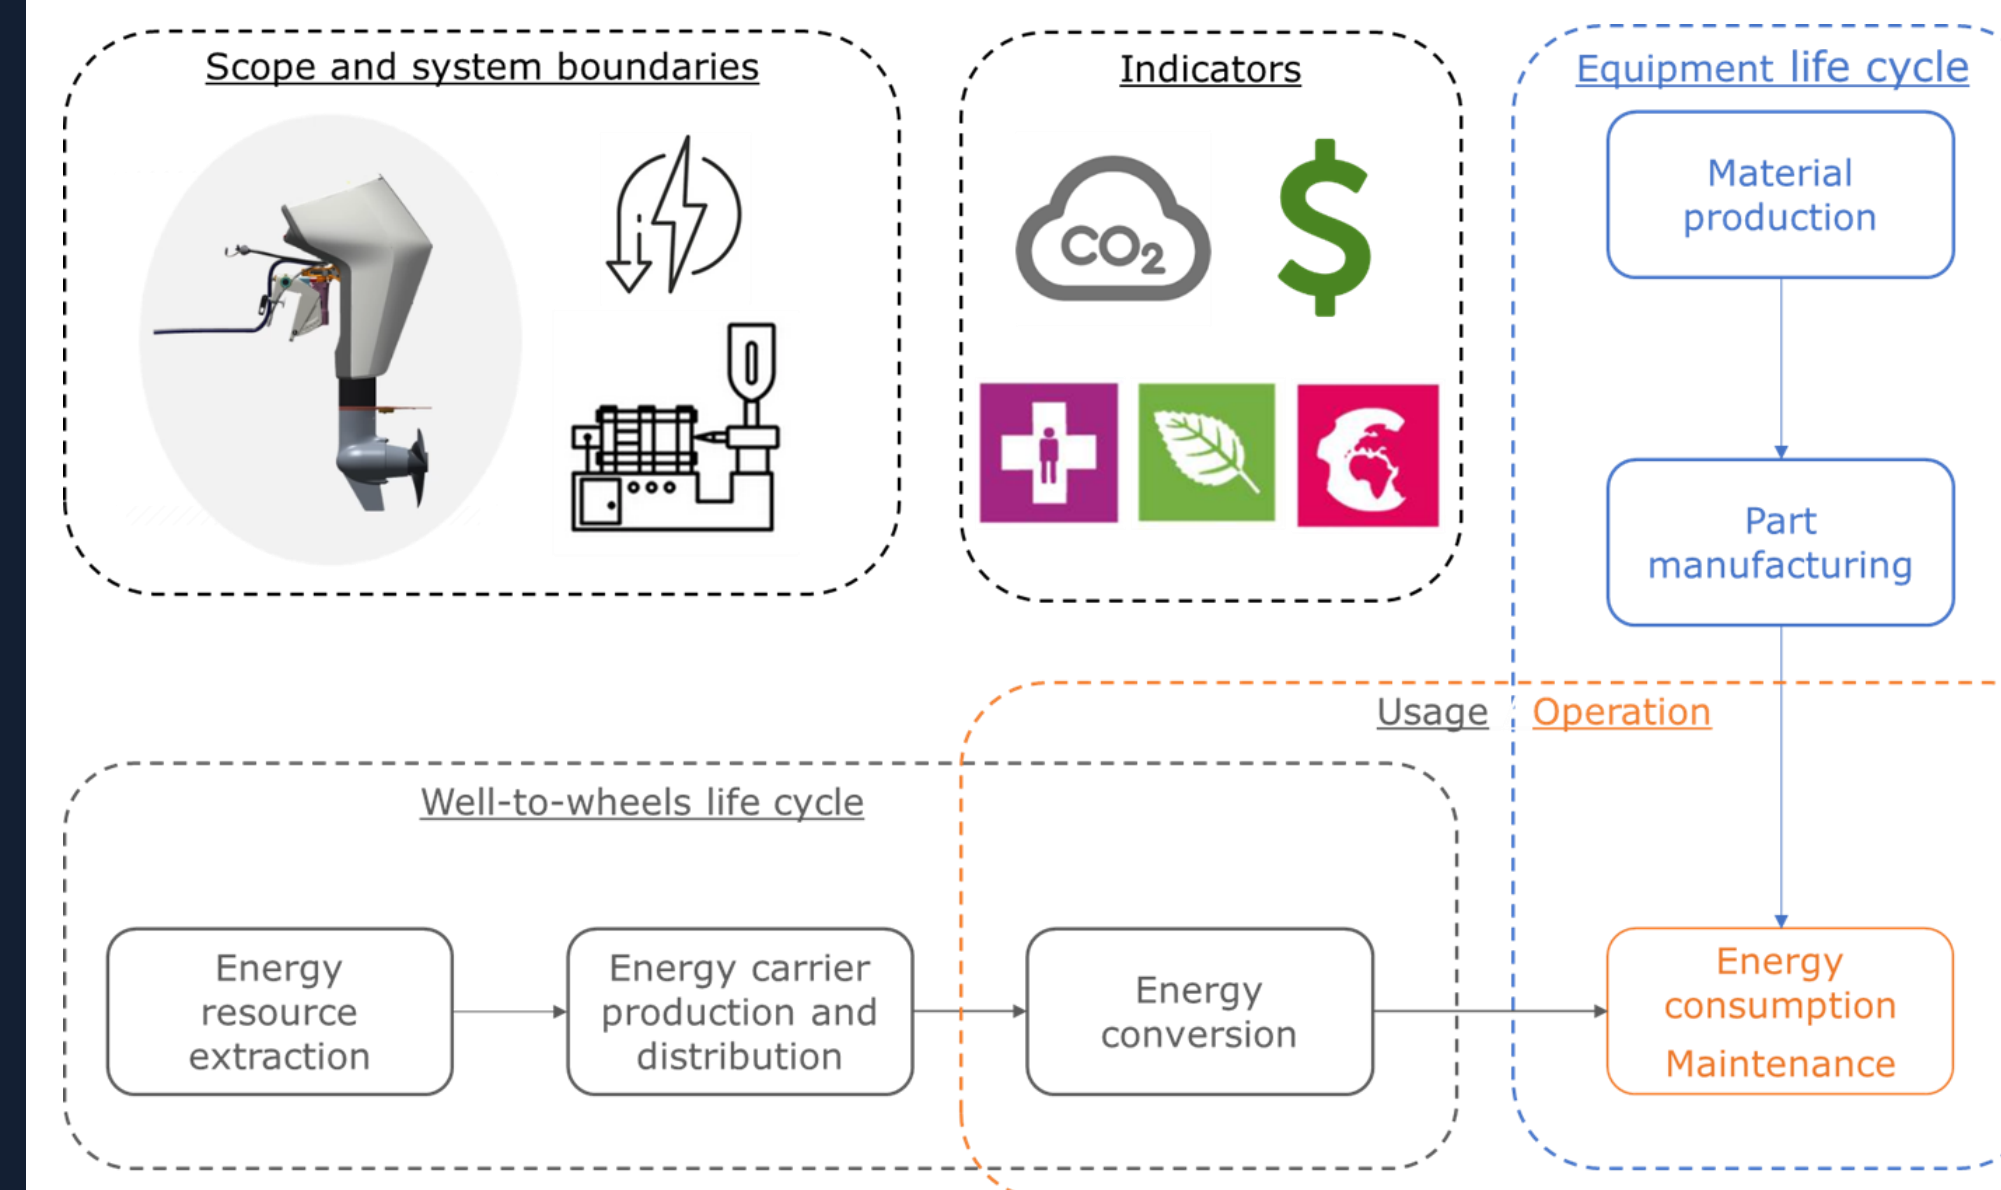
Scope and system boundaries

Indicators

$CO_2$

$

Equipment life cycle

Material production

Part manufacturing

Usage

Operation

Well-to-wheels life cycle

Energy resource extraction

Energy carrier production and distribution

Energy conversion

Energy consumption

Maintenance